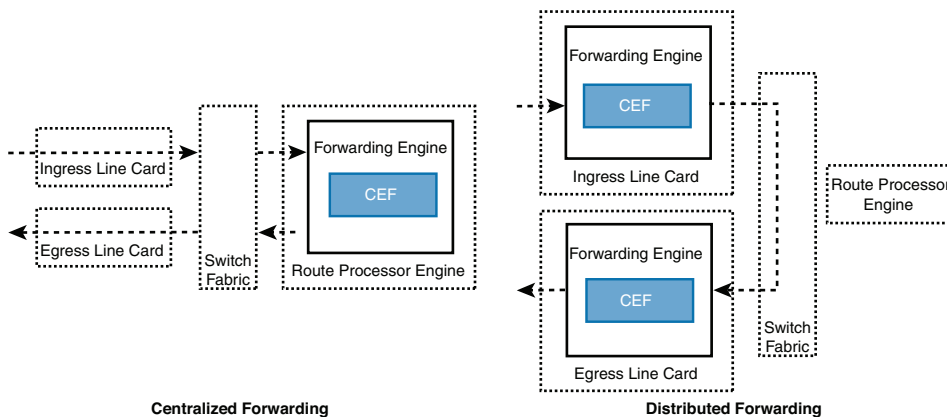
Ingress Line Card

Egress Line Card

Switch Fabric

Forwarding Engine

CEF

Route Processor Engine

Centralized Forwarding

Forwarding Engine

CEF

Ingress Line Card

Forwarding Engine

CEF

Egress Line Card

Switch Fabric

Route Processor Engine

Distributed Forwarding